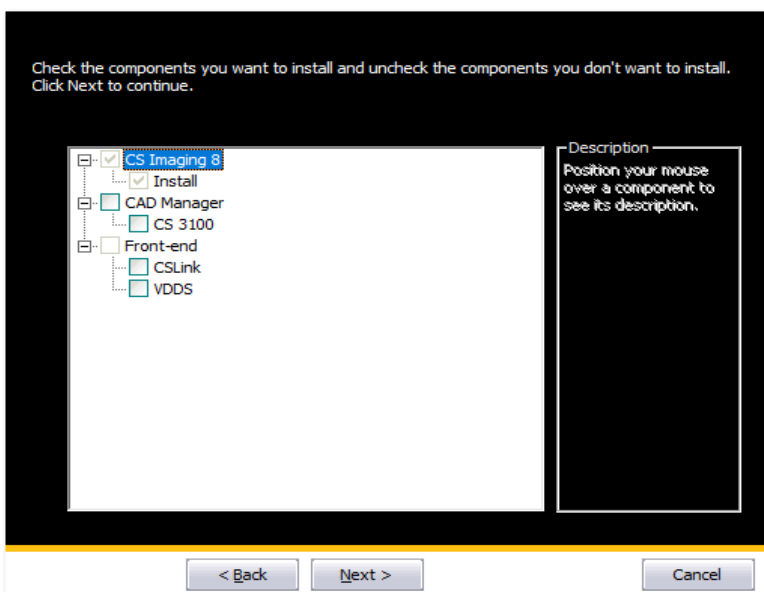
Check the components you want to install and uncheck the components you don't want to install. Click Next to continue.

CS Imaging 8
Install
CAD Manager
CS 3100
Front-end
CSLink
VDDS

Description
Position your mouse over a component to see its description.

< Back
Next >
Cancel